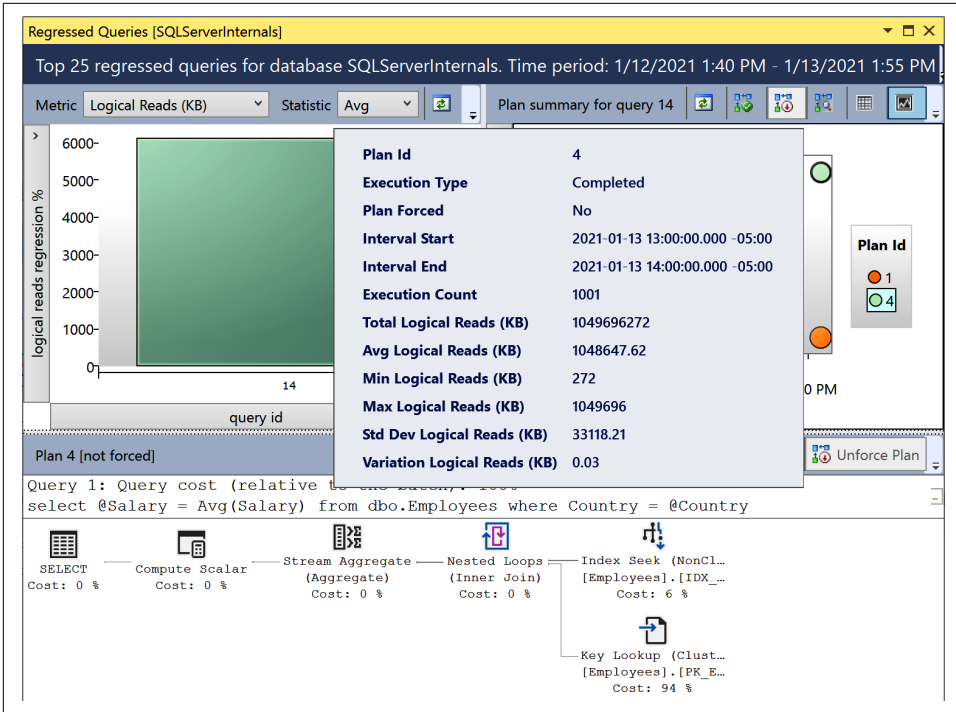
Regressed Queries [SQLServerInternals]

Top 25 regressed queries for database SQLServerInternals. Time period: 1/12/2021 1:40 PM - 1/13/2021 1:55 PM

Metric Logical Reads (KB) Statistic Avg

Plan summary for query 14

logical reads regression %

6000
5000
4000
3000
2000
1000
0

14

query id

| Plan Id | 4 |
|---|---|
| Execution Type | Completed |
| Plan Forced | No |
| Interval Start | 2021-01-13 13:00:00.000 -05:00 |
| Interval End | 2021-01-13 14:00:00.000 -05:00 |
| Execution Count | 1001 |
| Total Logical Reads (KB) | 1049696272 |
| Avg Logical Reads (KB) | 1048647.62 |
| Min Logical Reads (KB) | 272 |
| Max Logical Reads (KB) | 1049696 |
| Std Dev Logical Reads (KB) | 33118.21 |
| Variation Logical Reads (KB) | 0.03 |

Plan Id
1
4

0 PM

Plan 4 [not forced]

Unforce Plan

Query 1: Query cost (relative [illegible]
select @Salary = Avg(Salary) from dbo.Employees where Country = @Country

SELECT
Cost: 0 %

Compute Scalar
Cost: 0 %

Stream Aggregate
(Aggregate)
Cost: 0 %

Nested Loops
(Inner Join)
Cost: 0 %

Index Seek (NonCl…
[Employees].[IDX_…
Cost: 6 %

Key Lookup (Clust…
[Employees].[PK_E…
Cost: 94 %